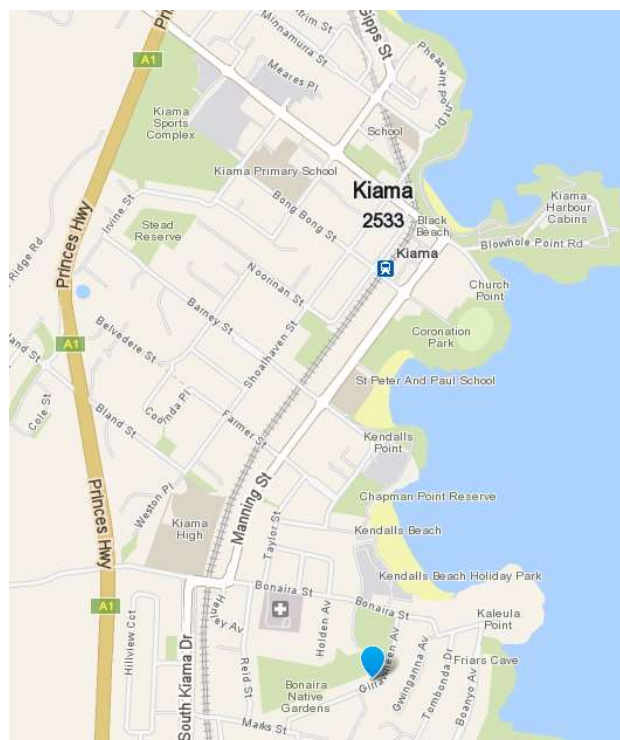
Pr
A1
Minnamurra St
trim St
Sipps St
Pheasant Point Dr
Meares Pl
Kiama Sports Complex
School
Kiama Primary School
Kiama
2533
Kiama Harbour Cabins
Bong Bong St
Black Beach
Blowhole Point Rd
Irvine St
Stead Reserve
Kiama
Ridge Rd
Princes Hwy
Noorinan St
Church Point
Barney St
A1
Belvedere St
Shoalhaven St
Coronation Park
and St
St Peter And Paul School
Cole St
Bland St
Collins Pl
Farmer St
Kendalls Point
Princes Hwy
Weston Pl
Manning St
Chapman Point Reserve
Kiama High
Taylor St
Kendalls Beach
Kendalls Beach Holiday Park
Bonaira St
A1
Bonaira St
Kaleula Point
Henley Av
Holden Av
Hillview Cct
Reid St
Girraween Av
Gwinganna Av
Tombonda Dr
Friars Cave
Boanyo Av
South Kiama Dr
Bonaira Native Gardens
Marks St